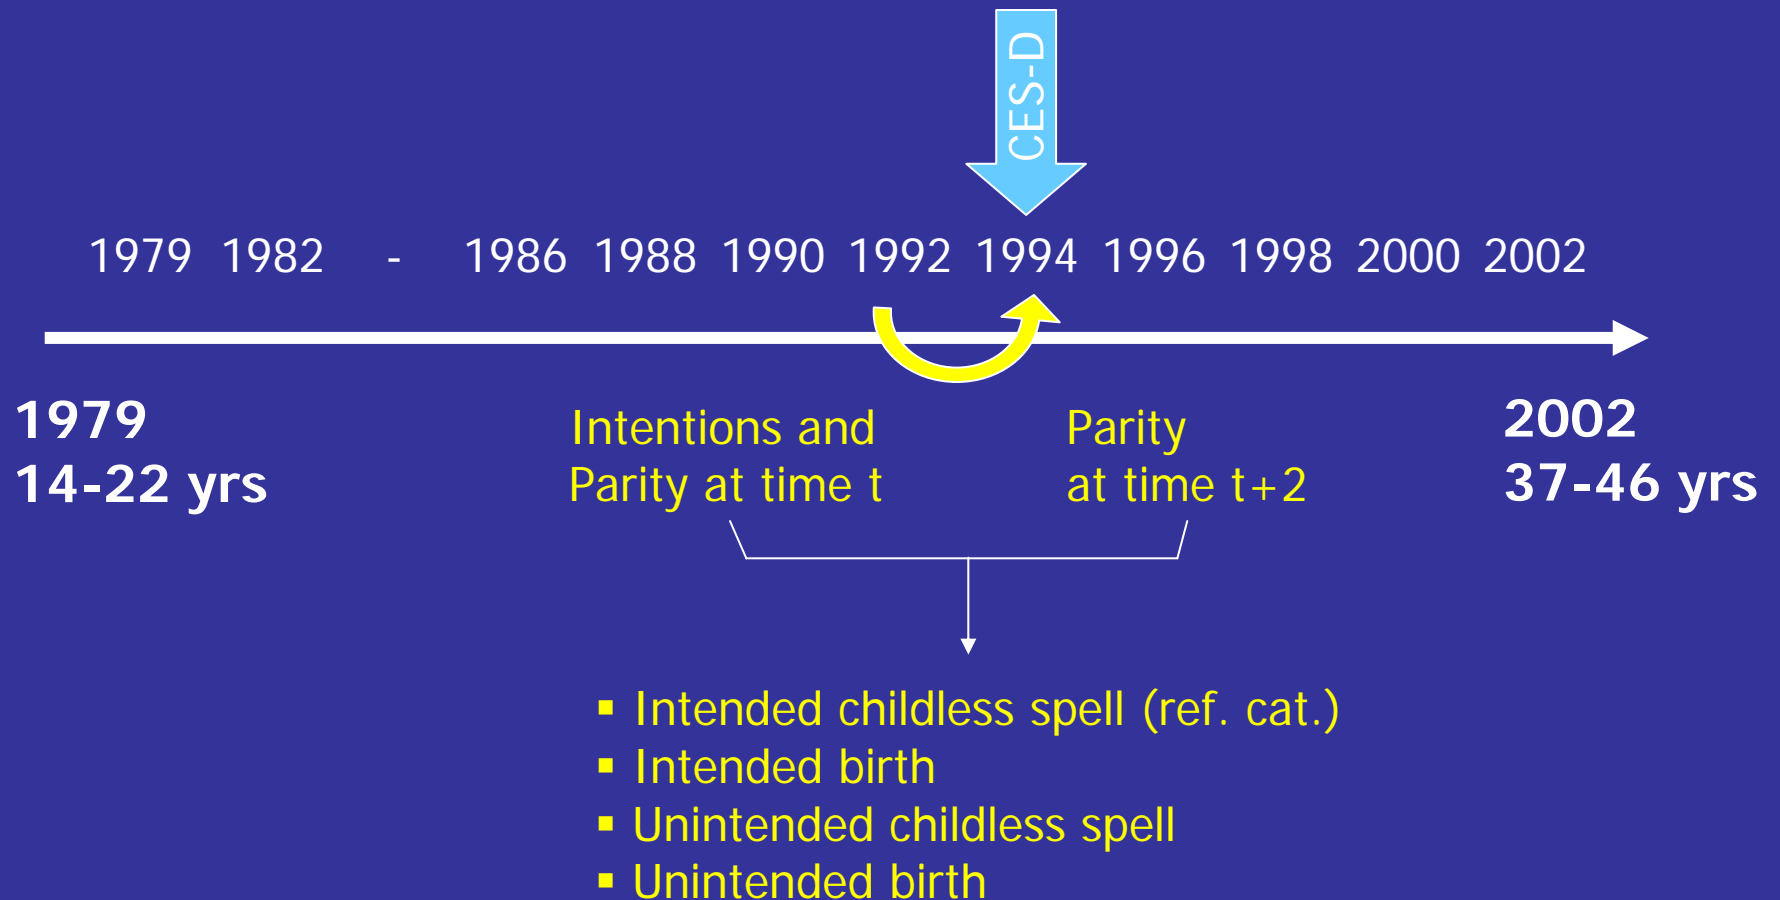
CES-D

1979 1982 - 1986 1988 1990 1992 1994 1996 1998 2000 2002

1979
14-22 yrs

Intentions and
Parity at time t

Parity
at time t+2

2002
37-46 yrs

- Intended childless spell (ref. cat.)
- Intended birth
- Unintended childless spell
- Unintended birth